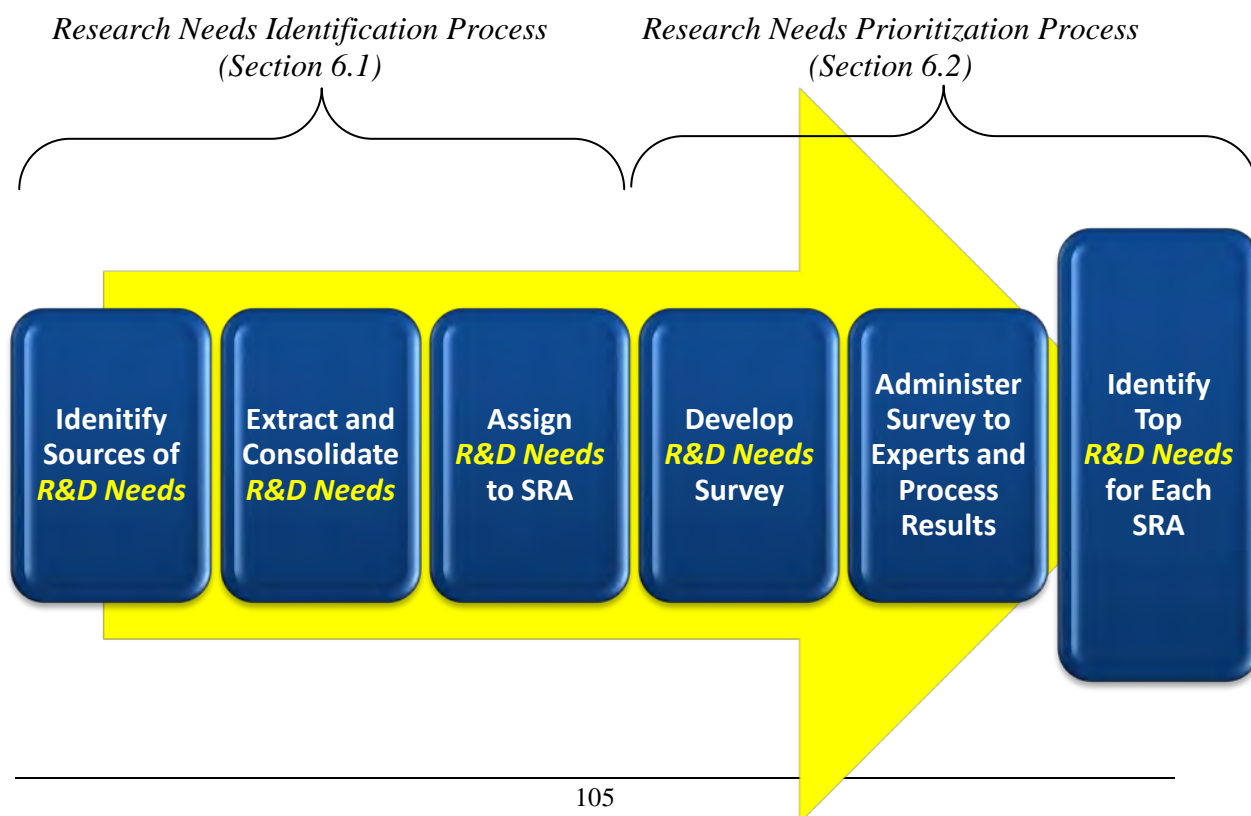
Research Needs Identification Process
(Section 6.1)

Research Needs Prioritization Process
(Section 6.2)

Idenitify Sources of R&D Needs

Extract and Consolidate R&D Needs

Assign R&D Needs to SRA

Develop R&D Needs Survey

Administer Survey to Experts and Process Results

Identify Top R&D Needs for Each SRA

105